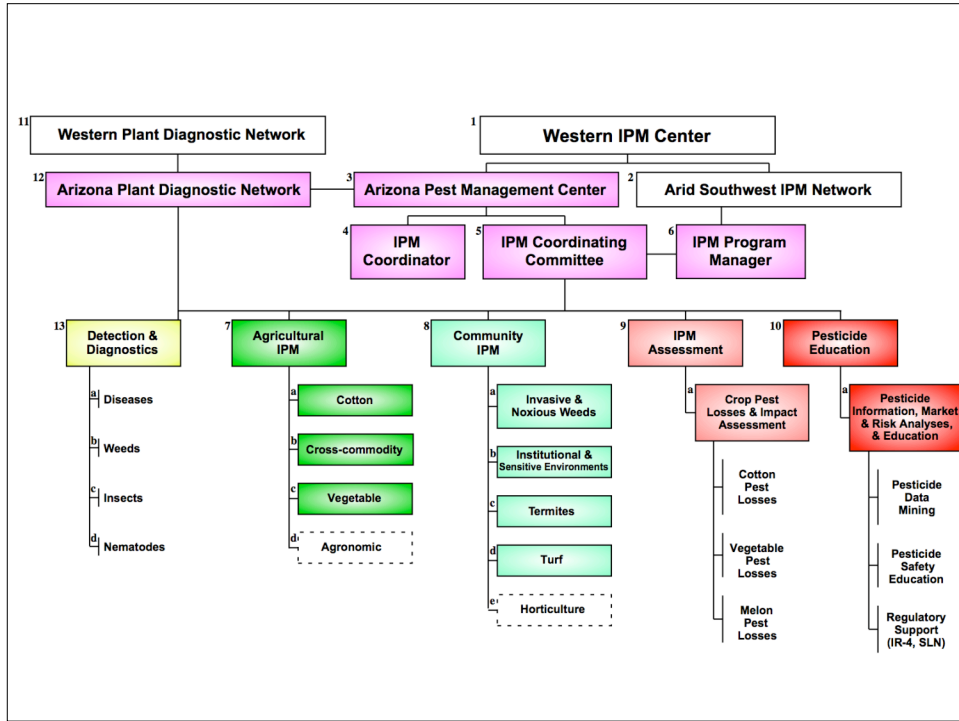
11 Western Plant Diagnostic Network

1 Western IPM Center

12 Arizona Plant Diagnostic Network

3 Arizona Pest Management Center

2 Arid Southwest IPM Network

4 IPM Coordinator

5 IPM Coordinating Committee

6 IPM Program Manager

13 Detection & Diagnostics

a Diseases

b Weeds

c Insects

d Nematodes

7 Agricultural IPM

a Cotton

b Cross-commodity

c Vegetable

d Agronomic

8 Community IPM

a Invasive & Noxious Weeds

b Institutional & Sensitive Environments

c Termites

d Turf

e Horticulture

9 IPM Assessment

a Crop Pest Losses & Impact Assessment

Cotton Pest Losses

Vegetable Pest Losses

Melon Pest Losses

10 Pesticide Education

a Pesticide Information, Market & Risk Analyses, & Education

Pesticide Data Mining

Pesticide Safety Education

Regulatory Support (IR-4, SLN)